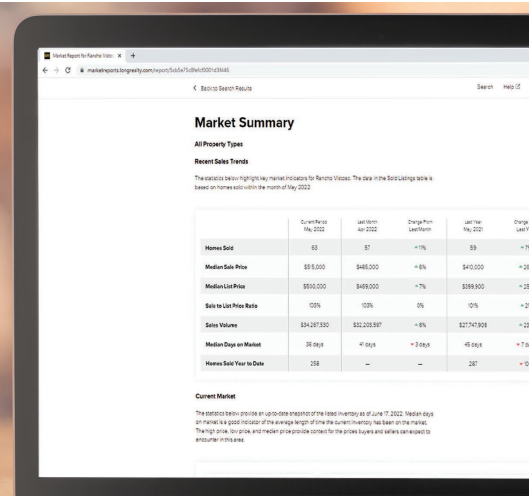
Market Report for Rancho Vistos ×  +

← → C  marketreports.longrealty.com/report/5eb5e75c8fefc0001d3446

< Back to Search Results

Search  Help

Market Summary

All Property Types

Recent Sales Trends

The statistics below highlight key market indicators for Rancho Vistoso. The data in the Sold Listings table is based on homes sold within the month of May 2022.

| | Current Period May 2022 | Last Month Apr 2022 | Change From Last Month | Last Year May 2021 | Change Last Y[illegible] |
|---|---|---|---|---|---|
| Homes Sold | 63 | 57 | + 11% | 59 | + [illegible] |
| Median Sale Price | $515,000 | $485,000 | + 6% | $410,000 | + 2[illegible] |
| Median List Price | $500,000 | $469,000 | + 7% | $399,900 | + 2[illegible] |
| Sale to List Price Ratio | 100% | 103% | 0% | 101% | + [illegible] |
| Sales Volume | $34,287,530 | $32,205,597 | + 6% | $27,747,908 | + 2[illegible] |
| Median Days on Market | 38 days | 41 days | ▾ 3 days | 45 days | ▾ 7 d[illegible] |
| Homes Sold Year to Date | 258 | – | – | 287 | ▾ 10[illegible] |

Current Market

The statistics below provide an up-to-date snapshot of the listed inventory as of June 17, 2022. Median days on market is a good indicator of the average length of time the current inventory has been on the market. The high price, low price, and median price provide context for the prices buyers and sellers can expect to encounter in this area.